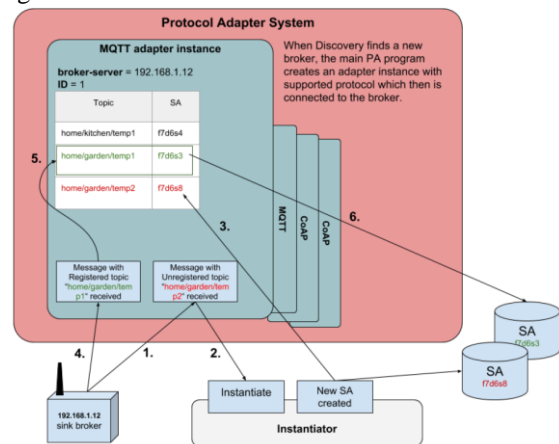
Protocol Adapter System

MQTT adapter instance

broker-server = 192.168.1.12
ID = 1

| Topic | SA |
|---|---|
| home/kitchen/temp1 | f7d6s4 |
| home/garden/temp1 | f7d6s3 |
| home/garden/temp2 | f7d6s8 |

When Discovery finds a new broker, the main PA program creates an adapter instance with supported protocol which then is connected to the broker.

MQTT

CoAP

CoAP

5.

3.

6.

Message with Registered topic "home/garden/temp1" received

Message with Unregistered topic "home/garden/temp2" received

4.

1.

2.

192.168.1.12
sink broker

Instantiate

New SA created

Instantiator

SA
f7d6s3

SA
f7d6s8